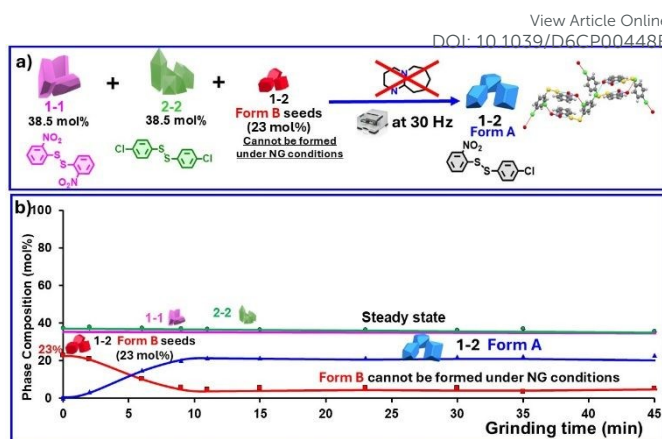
View Article Online
DOI: 10.1039/D6CP00448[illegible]

a)

1-1
38.5 mol%

2-2
38.5 mol%

1-2
Form B seeds
(23 mol%)
Cannot be formed under NG conditions

at 30 Hz

1-2
Form A

b)

Phase Composition (mol%)

100
80
60
40
20
0

1-1
2-2
Steady state

23%
1-2 Form B seeds
(23 mol%)

1-2 Form A

Form B cannot be formed under NG conditions

0 5 10 15 20 25 30 35 40 45
Grinding time (min)